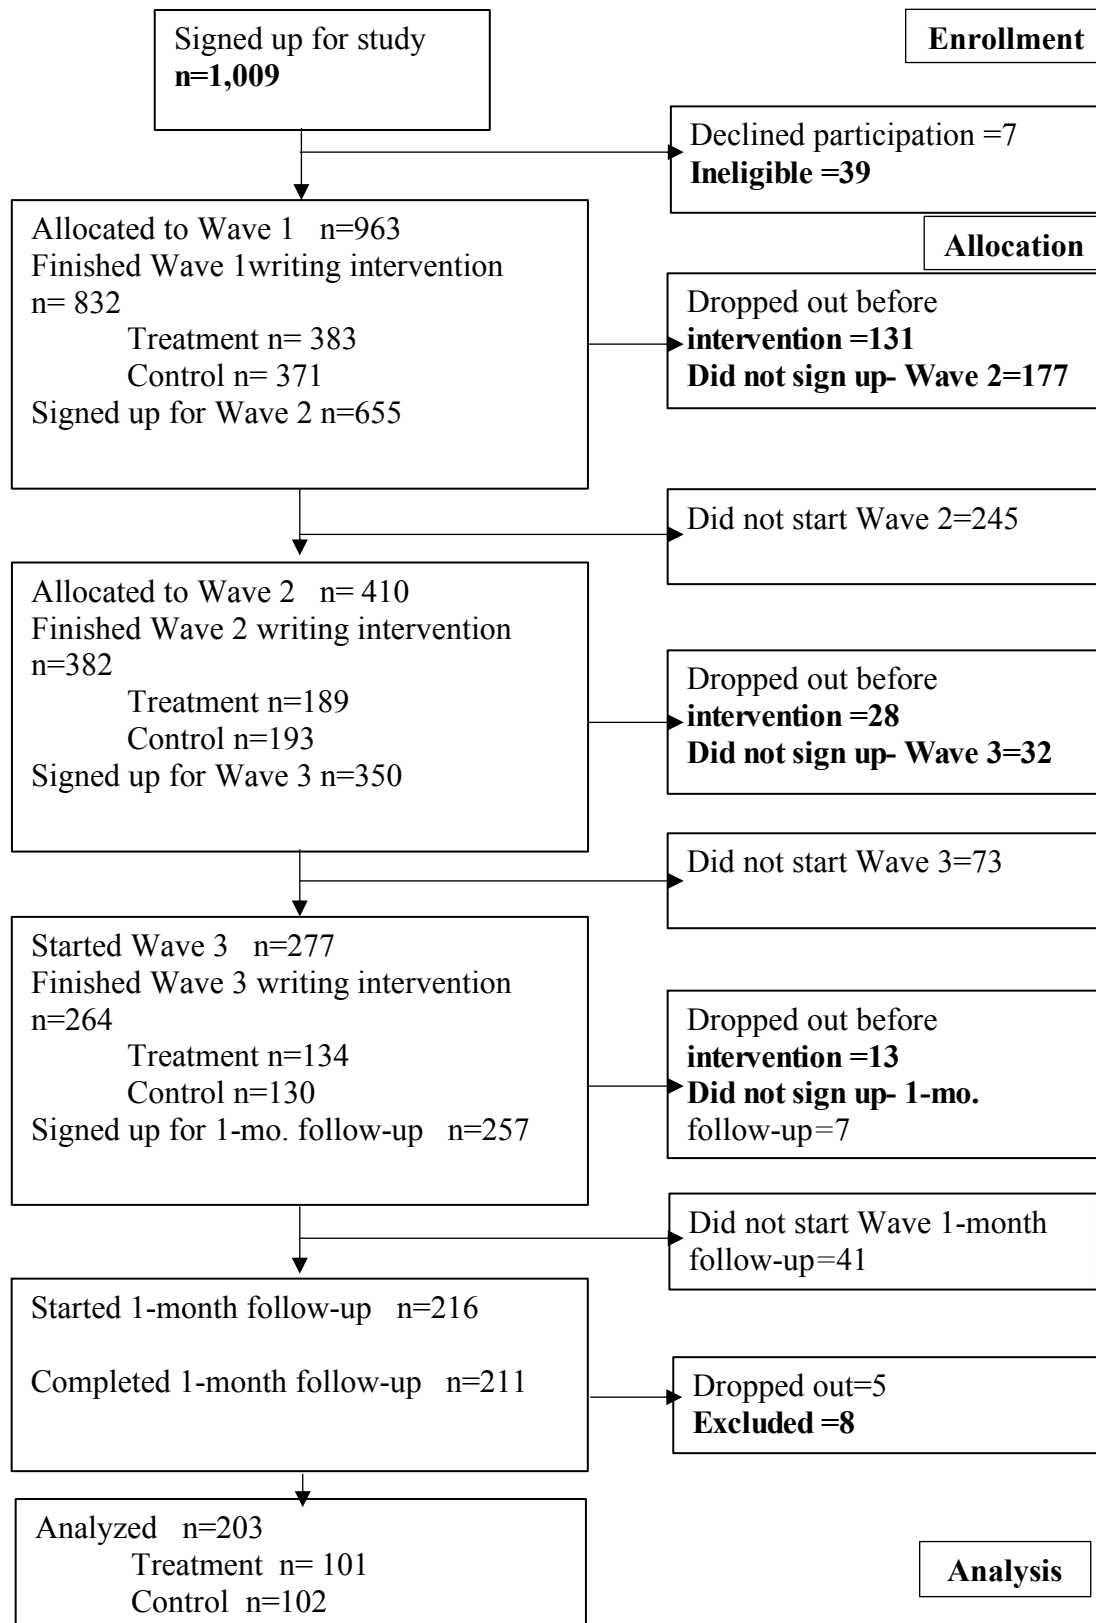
Signed up for study
n=1,009

Enrollment

Declined participation =7
Ineligible =39

Allocated to Wave 1 n=963
Finished Wave 1writing intervention n= 832
Treatment n= 383
Control n= 371
Signed up for Wave 2 n=655

Allocation

Dropped out before intervention =131
Did not sign up- Wave 2=177

Did not start Wave 2=245

Allocated to Wave 2 n= 410
Finished Wave 2 writing intervention n=382
Treatment n=189
Control n=193
Signed up for Wave 3 n=350

Dropped out before intervention =28
Did not sign up- Wave 3=32

Did not start Wave 3=73

Started Wave 3 n=277
Finished Wave 3 writing intervention n=264
Treatment n=134
Control n=130
Signed up for 1-mo. follow-up n=257

Dropped out before intervention =13
Did not sign up- 1-mo. follow-up=7

Did not start Wave 1-month follow-up=41

Started 1-month follow-up n=216

Completed 1-month follow-up n=211

Dropped out=5
Excluded =8

Analyzed n=203
Treatment n= 101
Control n=102

Analysis